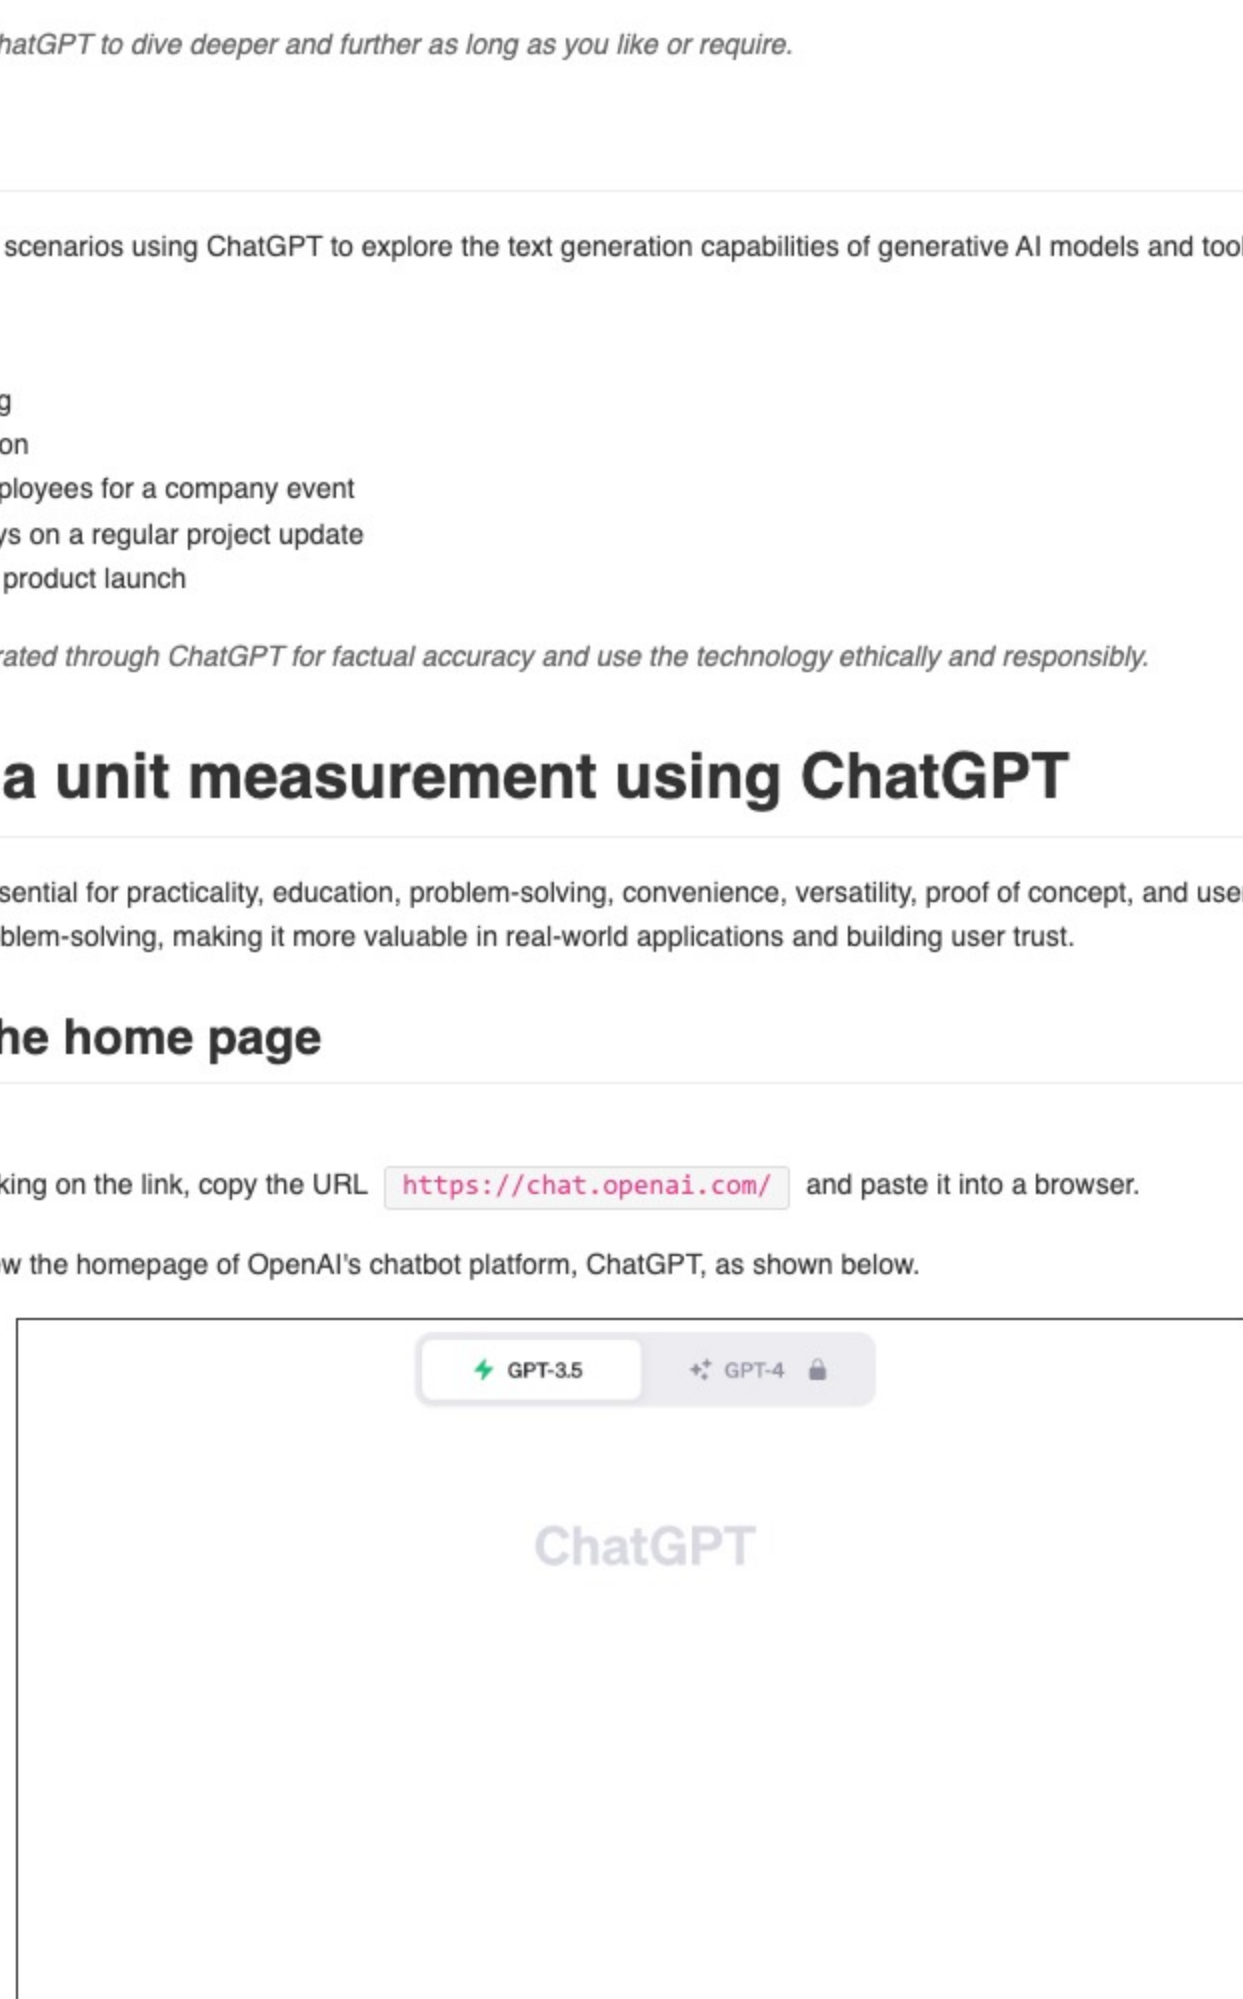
hatGPT to dive deeper and further as long as you like or require.

scenarios using ChatGPT to explore the text generation capabilities of generative AI models and too

g
on
ployees for a company event
ys on a regular project update
product launch

rated through ChatGPT for factual accuracy and use the technology ethically and responsibly.

a unit measurement using ChatGPT

sential for practicality, education, problem-solving, convenience, versatility, proof of concept, and use blem-solving, making it more valuable in real-world applications and building user trust.

he home page

king on the link, copy the URL https://chat.openai.com/ and paste it into a browser.

w the homepage of OpenAI's chatbot platform, ChatGPT, as shown below.

GPT-3.5 GPT-4

ChatGPT